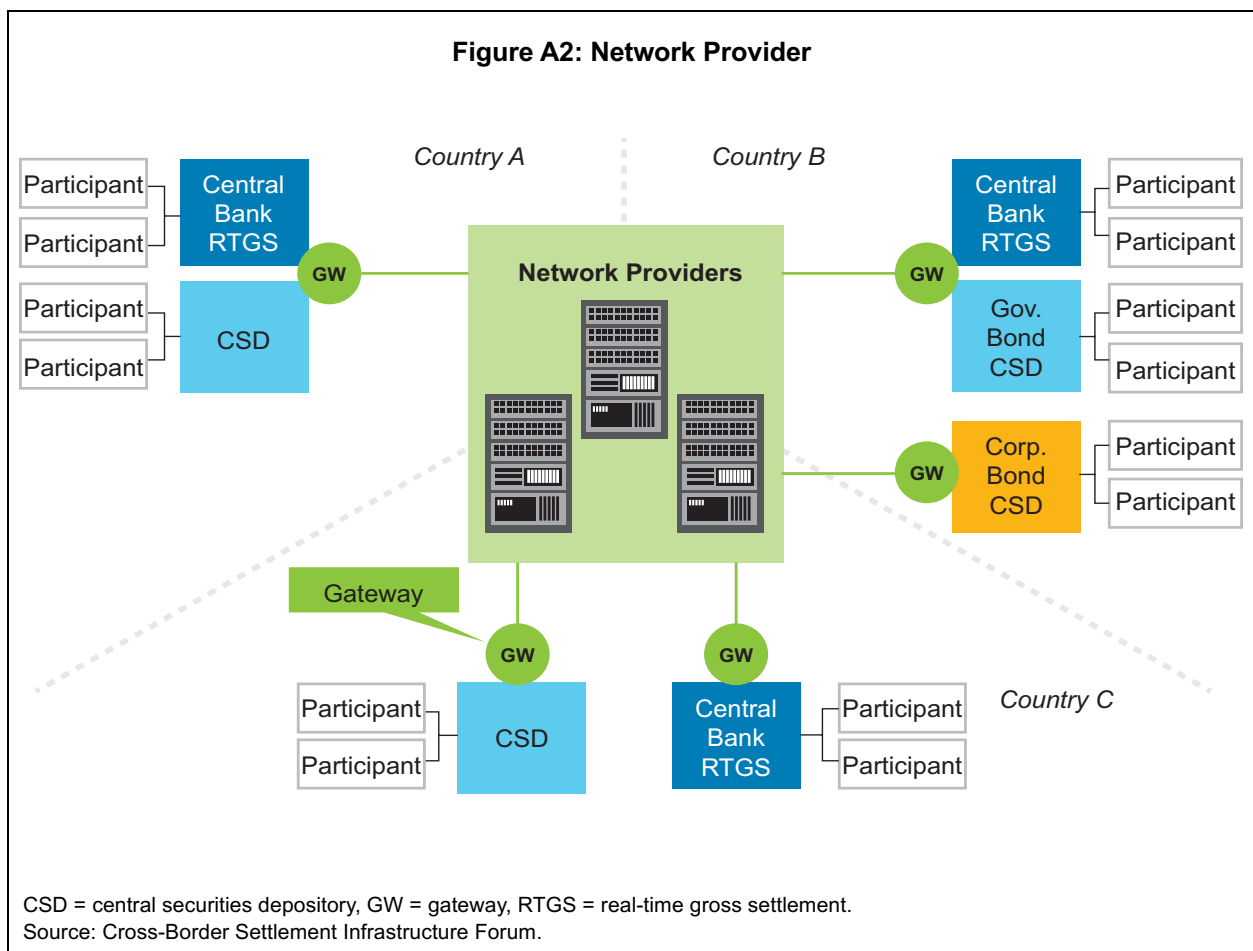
Figure A2: Network Provider

Country A

Country B

Participant

Participant

Central Bank RTGS

GW

Participant

Participant

CSD

Network Providers

Central Bank RTGS

Participant

Participant

GW

Gov. Bond CSD

Participant

Participant

GW

Corp. Bond CSD

Participant

Participant

Gateway

GW

GW

Participant

Participant

CSD

Central Bank RTGS

Participant

Participant

Country C

CSD = central securities depository, GW = gateway, RTGS = real-time gross settlement.
Source: Cross-Border Settlement Infrastructure Forum.